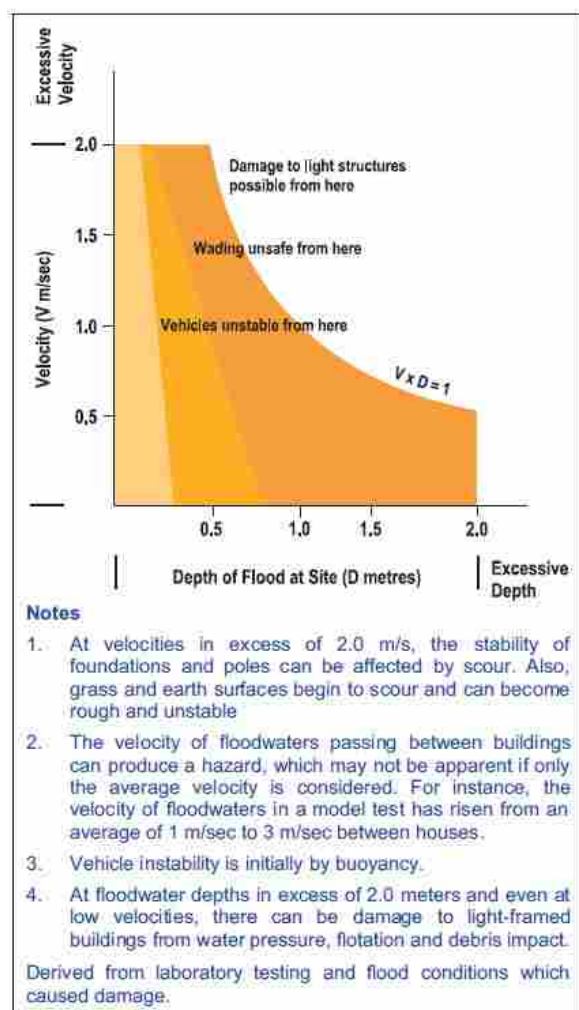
Excessive Velocity

2.0
1.5
1.0
0,5

Velocity (V m/sec)

Damage to light structures possible from here

Wading unsafe from here

Vehicles unstable from here

$V \times D = 1$

0.5
1.0
1.5
2.0

Depth of Flood at Site (D metres)

Excessive Depth

Notes

1. At velocities in excess of 2.0 m/s, the stability of foundations and poles can be affected by scour. Also, grass and earth surfaces begin to scour and can become rough and unstable

2. The velocity of floodwaters passing between buildings can produce a hazard, which may not be apparent if only the average velocity is considered. For instance, the velocity of floodwaters in a model test has risen from an average of 1 m/sec to 3 m/sec between houses.

3. Vehicle instability is initially by buoyancy.

4. At floodwater depths in excess of 2.0 meters and even at low velocities, there can be damage to light-framed buildings from water pressure, flotation and debris impact.

Derived from laboratory testing and flood conditions which caused damage.